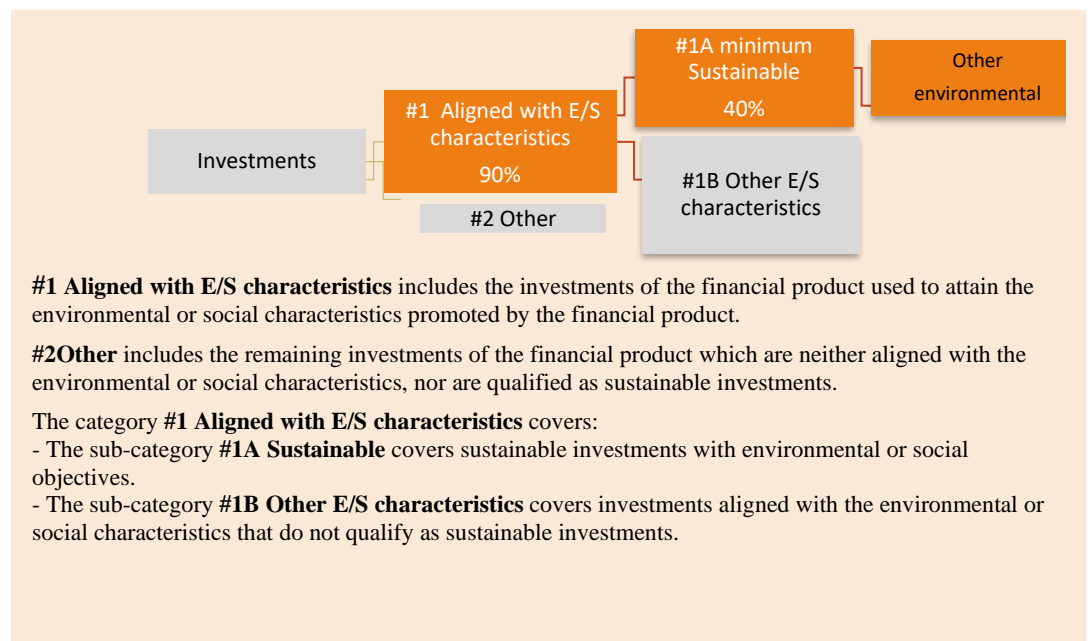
Investments

#1 Aligned with E/S characteristics
90%

#2 Other

#1A minimum Sustainable
40%

Other environmental

#1B Other E/S characteristics

**#1 Aligned with E/S characteristics** includes the investments of the financial product used to attain the environmental or social characteristics promoted by the financial product.

**#2Other** includes the remaining investments of the financial product which are neither aligned with the environmental or social characteristics, nor are qualified as sustainable investments.

The category **#1 Aligned with E/S characteristics** covers:
- The sub-category **#1A Sustainable** covers sustainable investments with environmental or social objectives.
- The sub-category **#1B Other E/S characteristics** covers investments aligned with the environmental or social characteristics that do not qualify as sustainable investments.